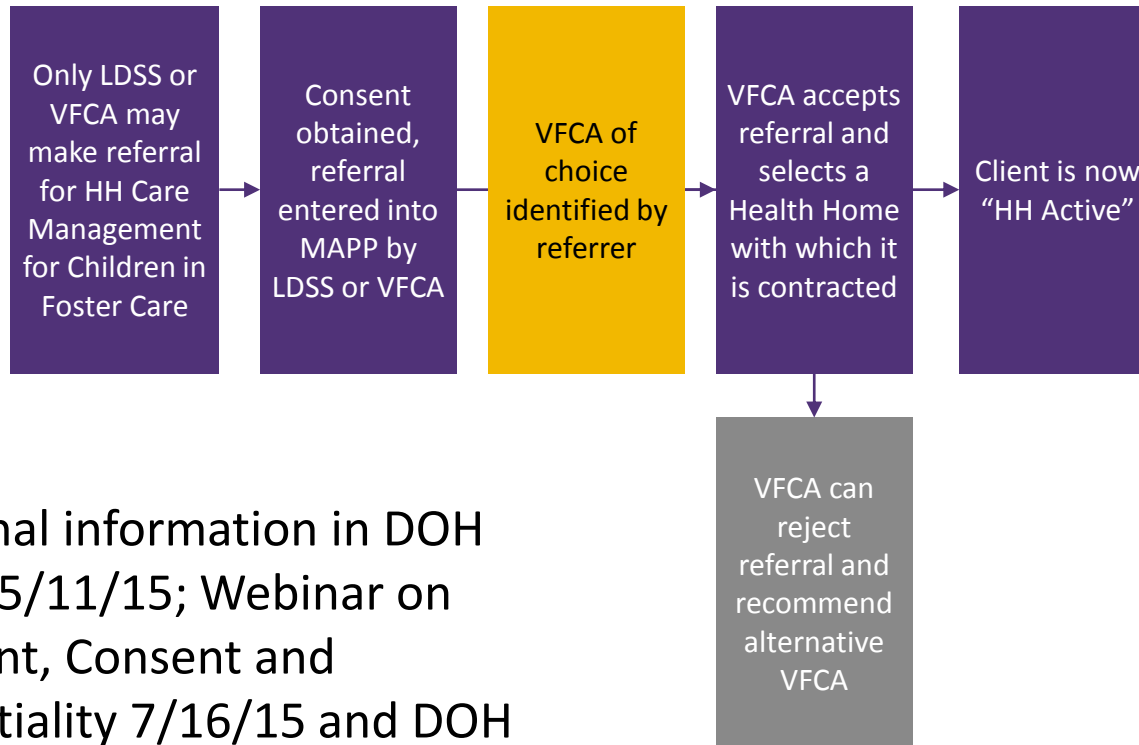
Only LDSS or VFCA may make referral for HH Care Management for Children in Foster Care

Consent obtained, referral entered into MAPP by LDSS or VFCA

VFCA of choice identified by referrer

VFCA accepts referral and selects a Health Home with which it is contracted

Client is now "HH Active"

VFCA can reject referral and recommend alternative VFCA

nal information in DOH 5/11/15; Webinar on nt, Consent and tiality 7/16/15 and DOH